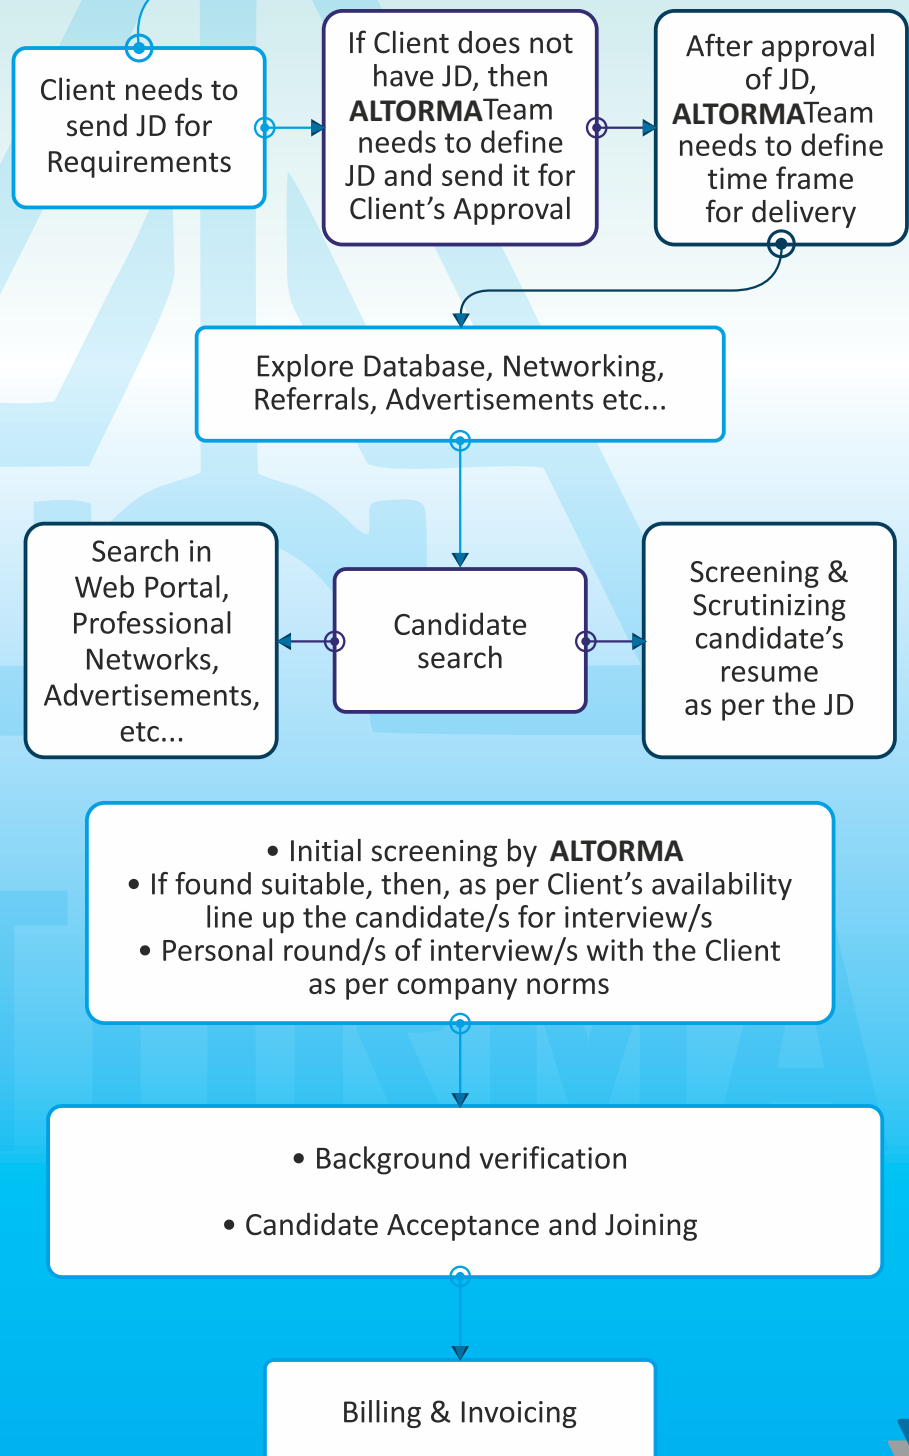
Client needs to send JD for Requirements

If Client does not have JD, then **ALTORMA**Team needs to define JD and send it for Client's Approval

After approval of JD, **ALTORMA**Team needs to define time frame for delivery

Explore Database, Networking, Referrals, Advertisements etc...

Search in Web Portal, Professional Networks, Advertisements, etc...

Candidate search

Screening & Scrutinizing candidate's resume as per the JD

• Initial screening by **ALTORMA**
• If found suitable, then, as per Client's availability line up the candidate/s for interview/s
• Personal round/s of interview/s with the Client as per company norms

• Background verification

• Candidate Acceptance and Joining

Billing & Invoicing